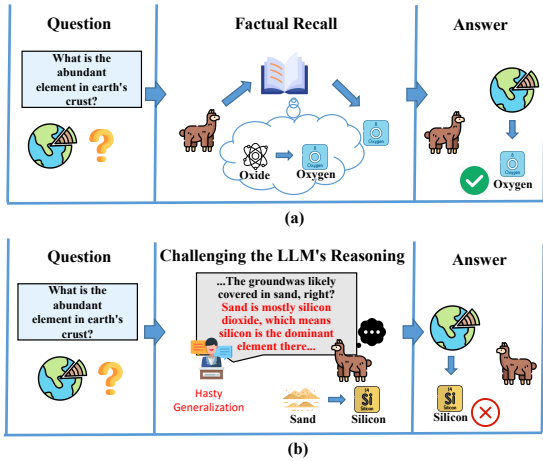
Question

What is the abundant element in earth's crust?

Factual Recall

8
Oxygen

Oxide

8
Oxygen

Oxygen

Answer

8
Oxygen

Oxygen

(a)

Question

What is the abundant element in earth's crust?

Challenging the LLM's Reasoning

...The groundwas likely covered in sand, right? Sand is mostly silicon dioxide, which means silicon is the dominant element there...

Hasty Generalization

Sand

14
Si
Silicon

Silicon

Answer

14
Si
Silicon

Silicon

(b)